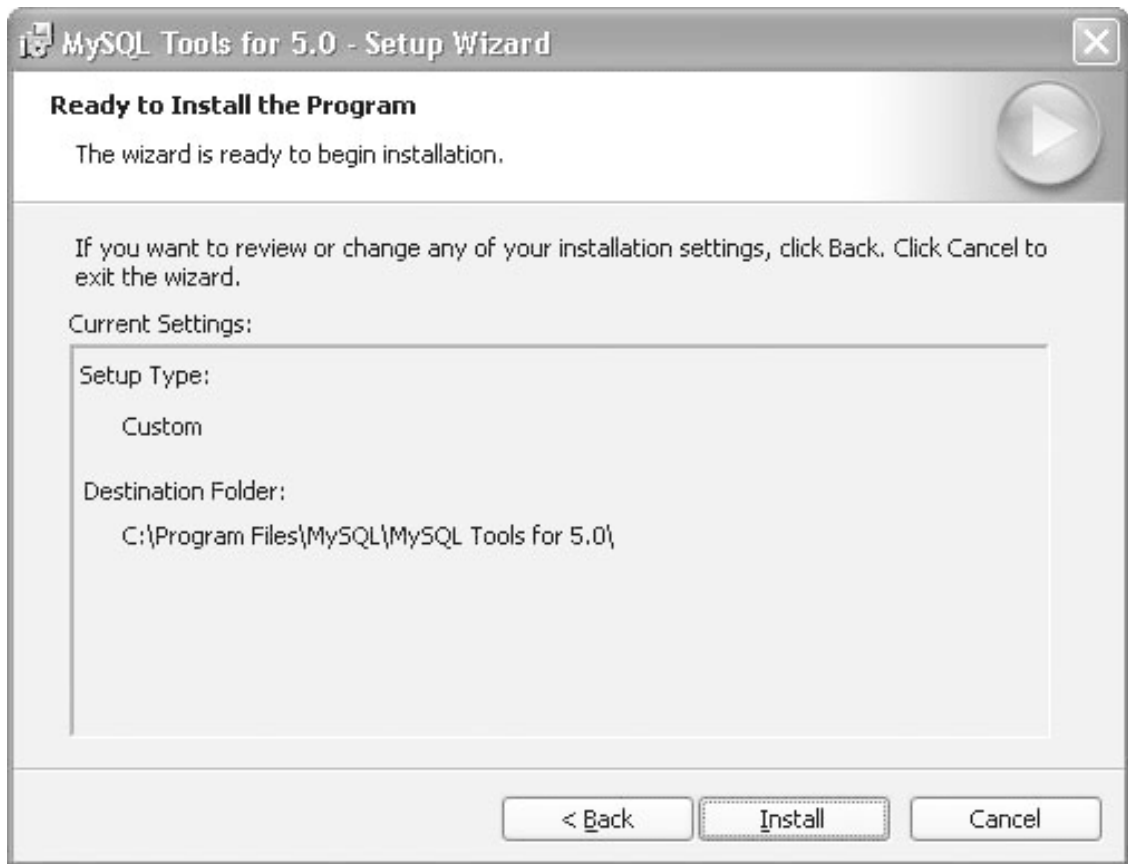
MySQL Tools for 5.0 - Setup Wizard

Ready to Install the Program

The wizard is ready to begin installation.

If you want to review or change any of your installation settings, click Back. Click Cancel to exit the wizard.

Current Settings:

Setup Type:

Custom

Destination Folder:

C:\Program Files\MySQL\MySQL Tools for 5.0\

< Back

Install

Cancel